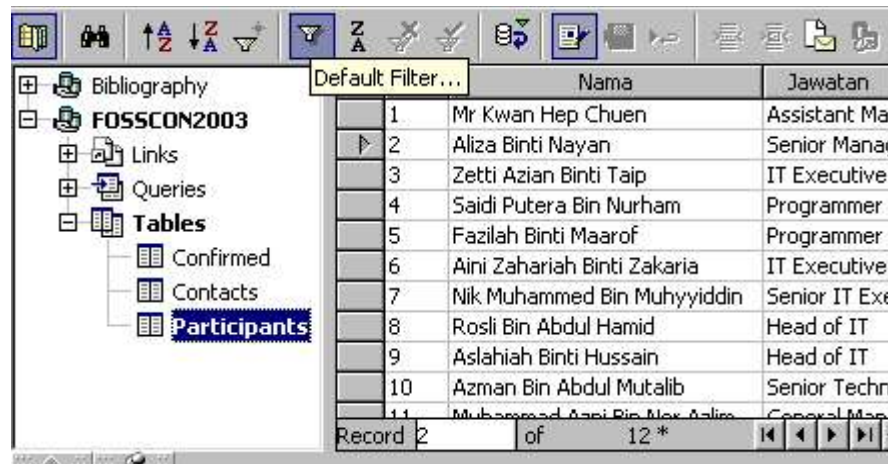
Bibliography
FOSSCON2003
Links
Queries
Tables
Confirmed
Contacts
Participants

Default Filter...

|  | Nama | Jawatan |
|---|---|---|
| 1 | Mr Kwan Hep Chuen | Assistant Ma |
| 2 | Aliza Binti Nayan | Senior Mana |
| 3 | Zetti Azian Binti Taip | IT Executive |
| 4 | Saidi Putera Bin Nurham | Programmer |
| 5 | Fazilah Binti Maarof | Programmer |
| 6 | Aini Zahariah Binti Zakaria | IT Executive |
| 7 | Nik Muhammed Bin Muhyyiddin | Senior IT Exe |
| 8 | Rosli Bin Abdul Hamid | Head of IT |
| 9 | Aslahiah Binti Hussain | Head of IT |
| 10 | Azman Bin Abdul Mutalib | Senior Techn |
| 11 | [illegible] | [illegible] |

Record 2 of 12 *